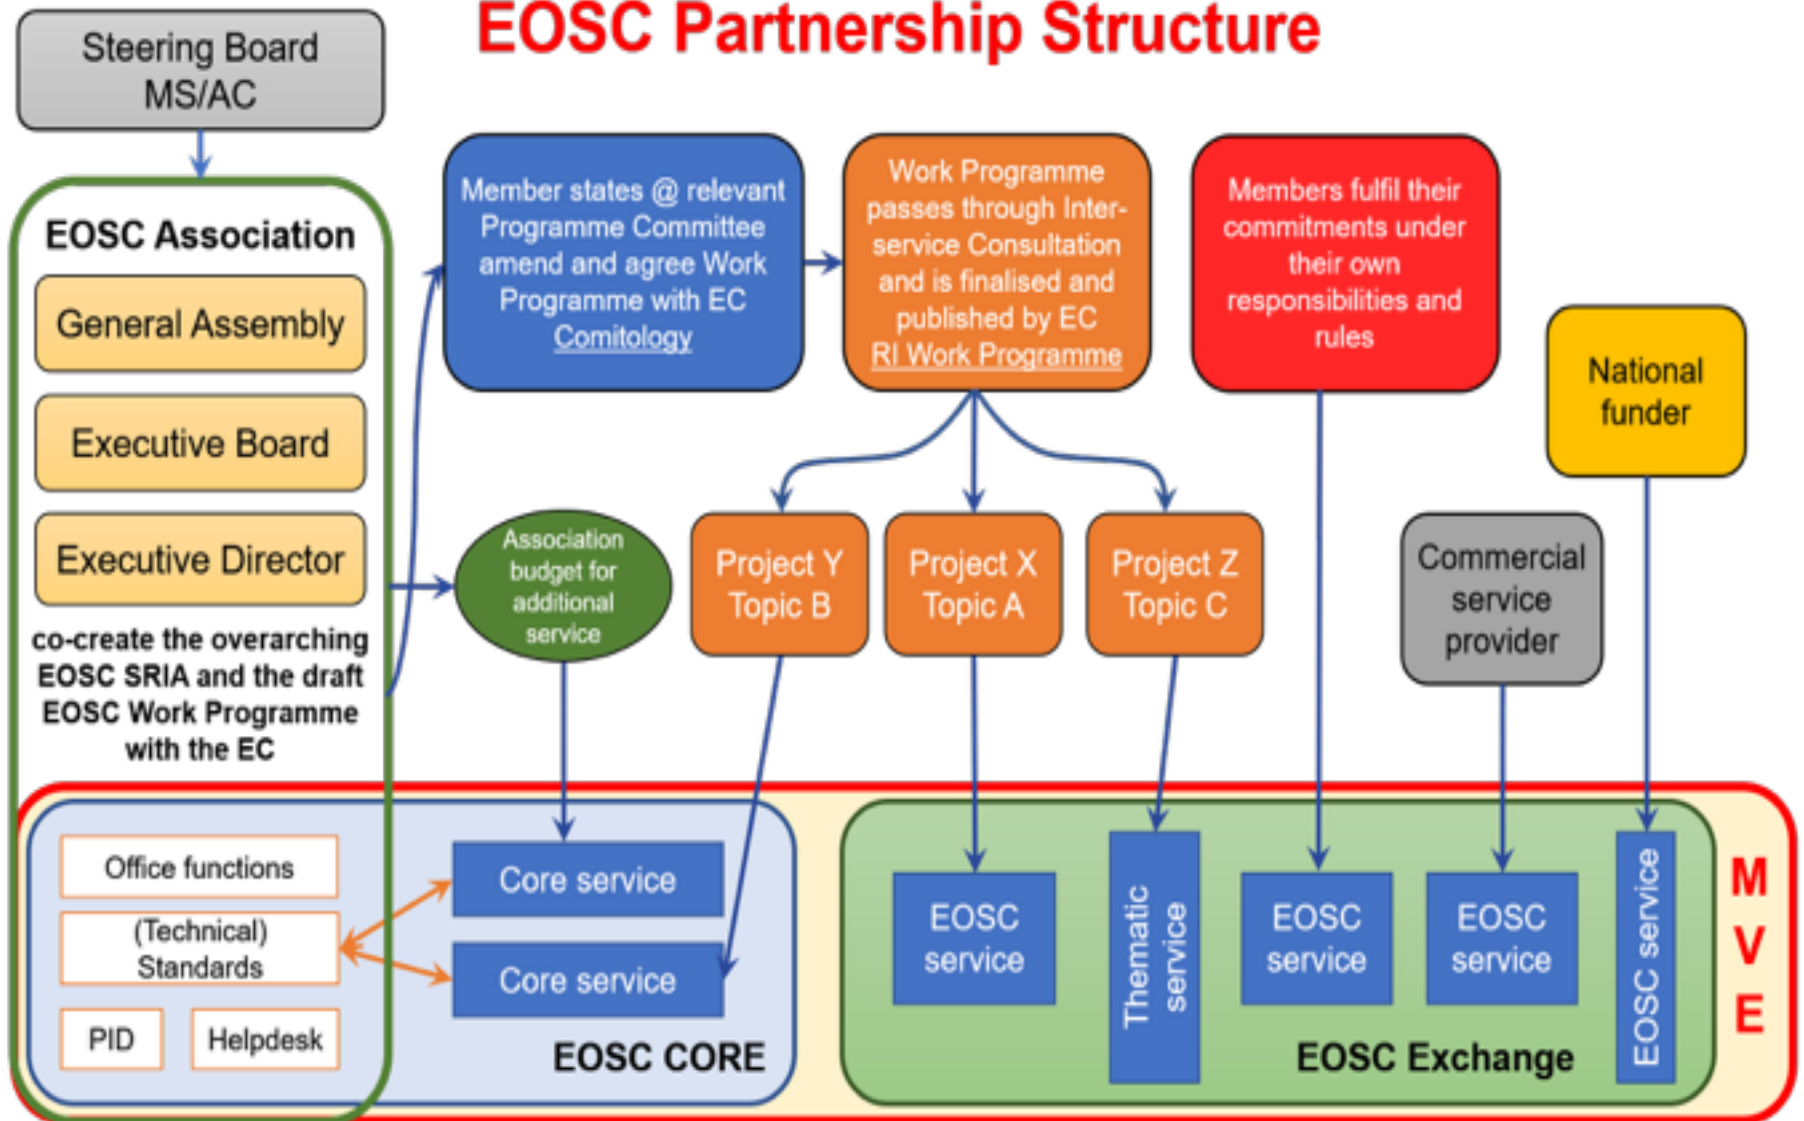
Steering Board MS/AC

EOSC Partnership Structure

EOSC Association

General Assembly

Executive Board

Executive Director

co-create the overarching EOSC SRIA and the draft EOSC Work Programme with the EC

Member states @ relevant Programme Committee amend and agree Work Programme with EC Comitology

Work Programme passes through Inter-service Consultation and is finalised and published by EC RI Work Programme

Members fulfil their commitments under their own responsibilities and rules

National funder

Association budget for additional service

Project Y Topic B

Project X Topic A

Project Z Topic C

Commercial service provider

Office functions

(Technical) Standards

PID

Helpdesk

Core service

Core service

EOSC CORE

EOSC service

Thematic service

EOSC service

EOSC service

EOSC service

EOSC Exchange

M V E